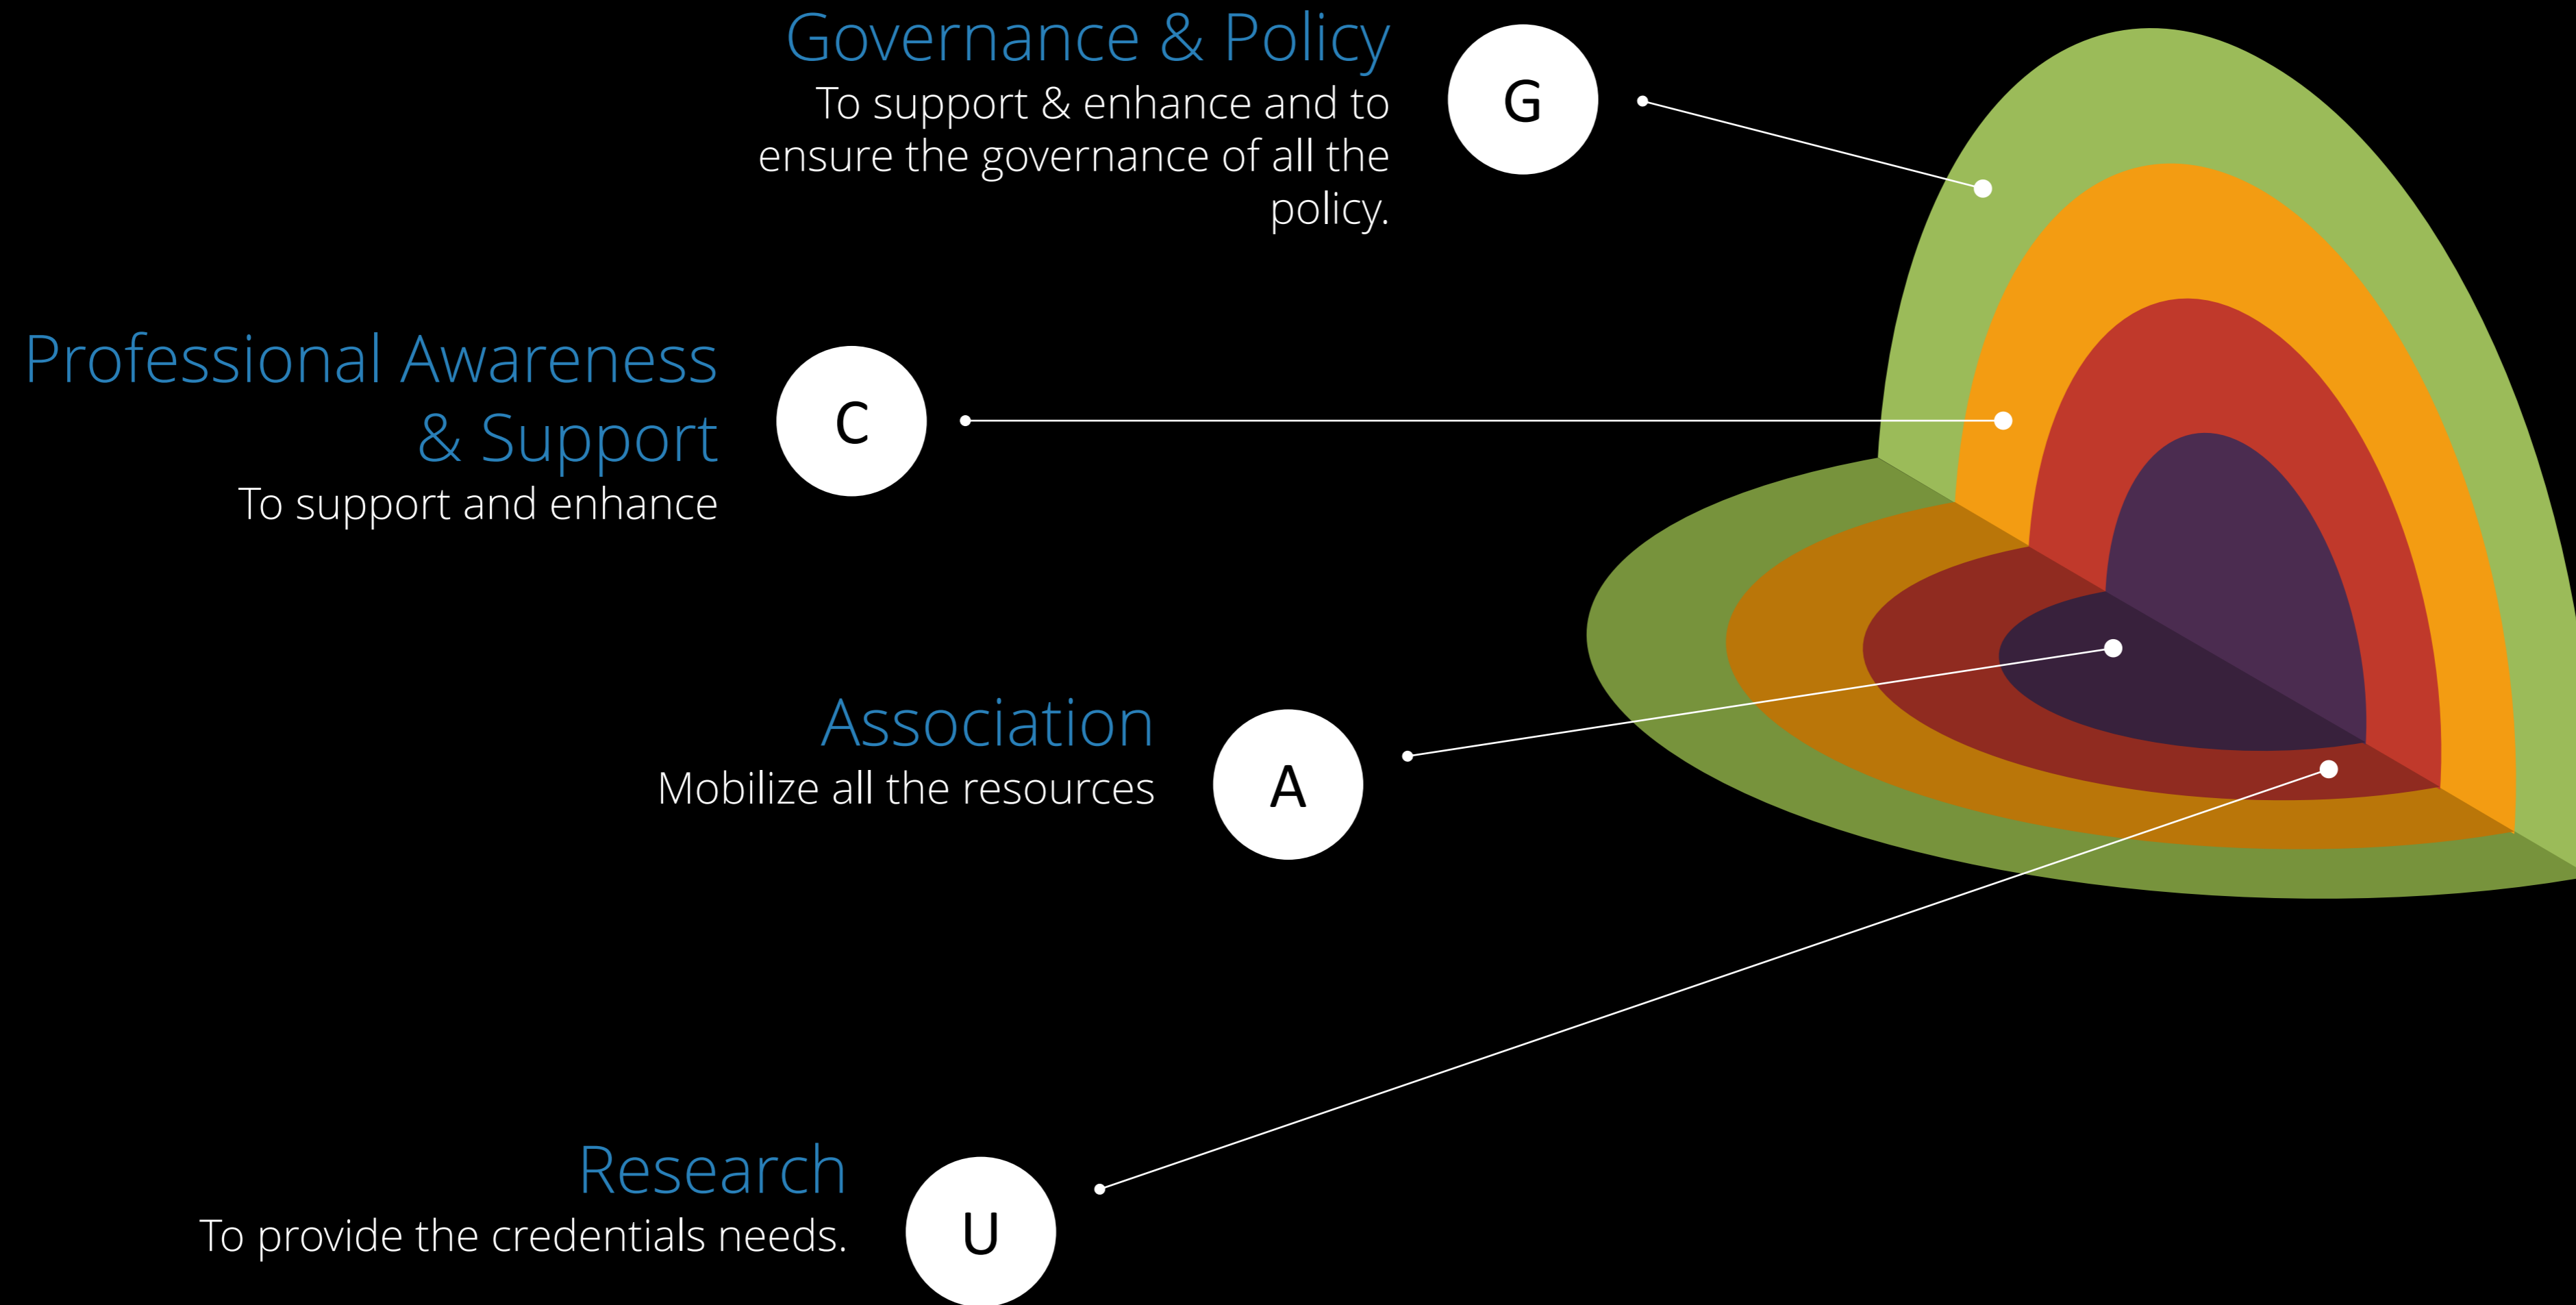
Governance & Policy
To support & enhance and to ensure the governance of all the policy.

G

Professional Awareness & Support
To support and enhance

C

Association
Mobilize all the resources

A

Research
To provide the credentials needs.

U